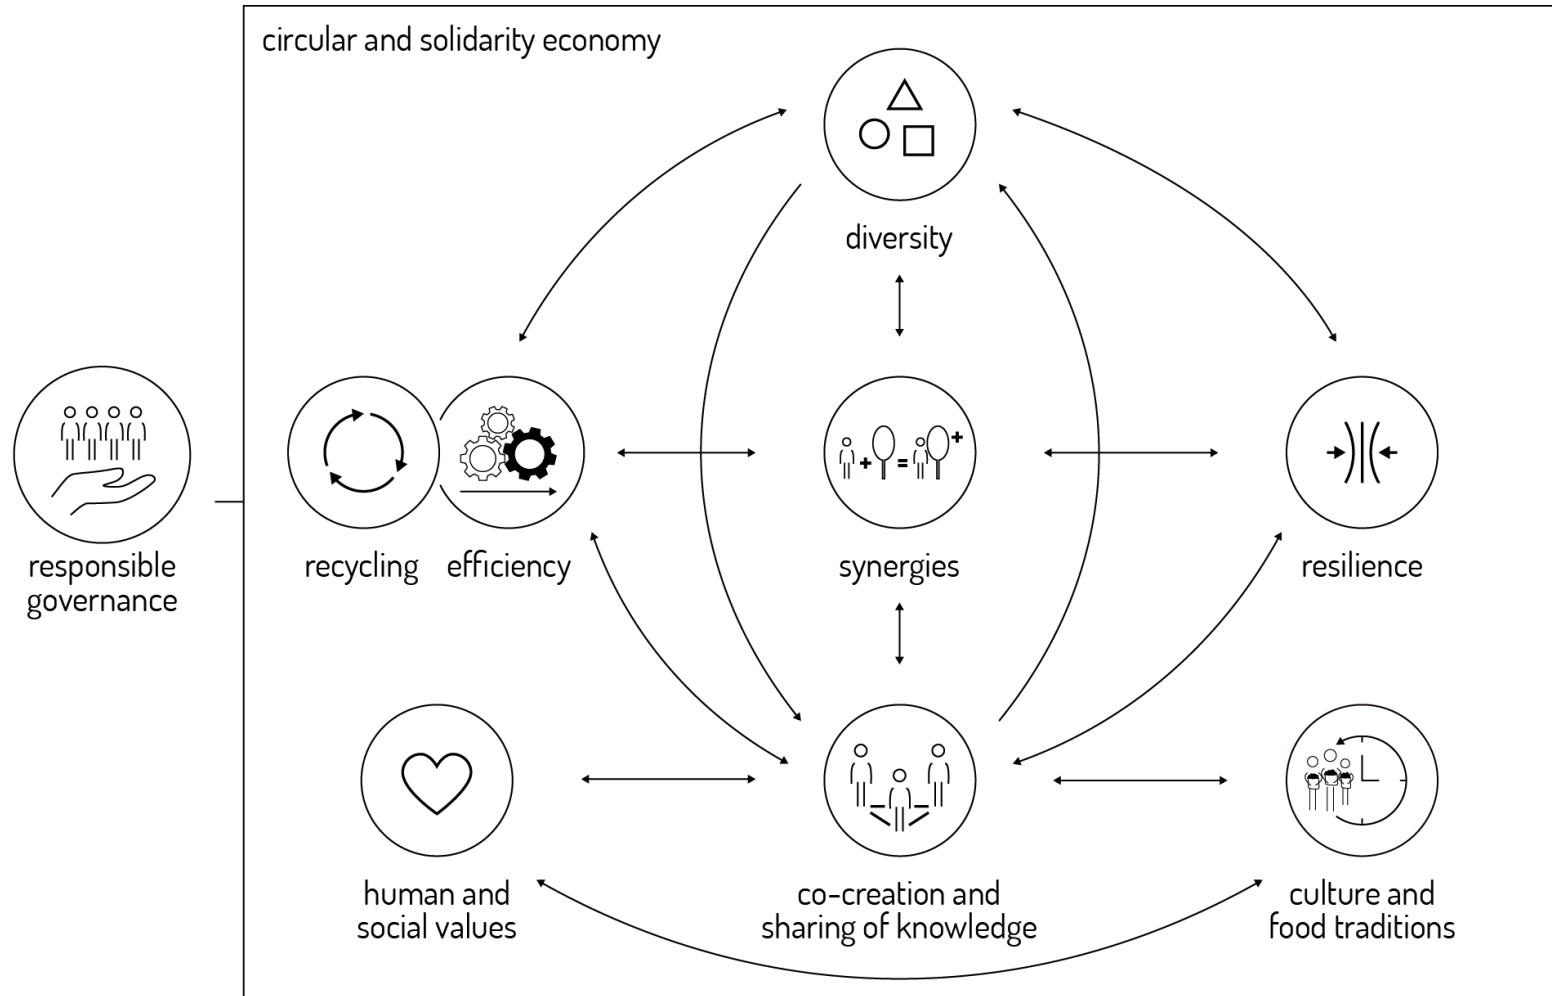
circular and solidarity economy

diversity

responsible governance

recycling

efficiency

synergies

resilience

human and social values

co-creation and sharing of knowledge

culture and food traditions